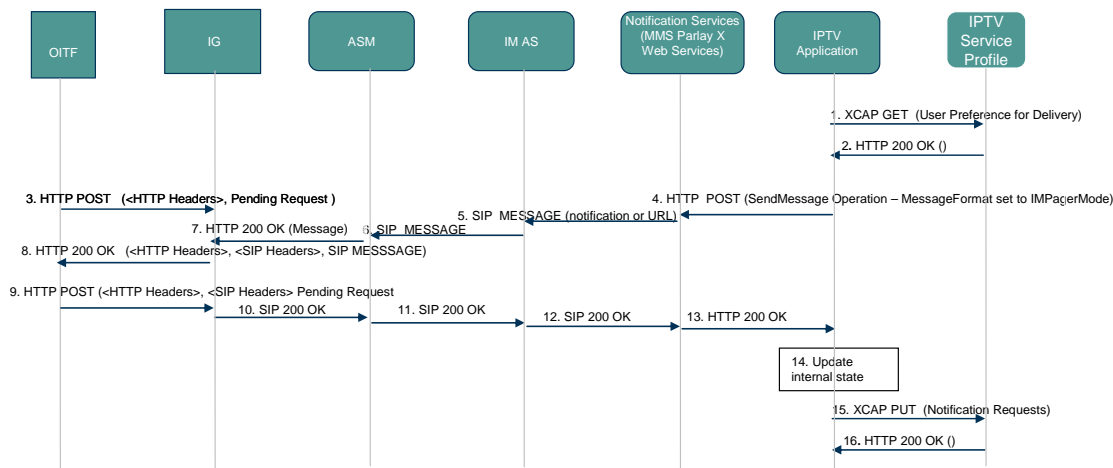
OITF

IG

ASM

IM AS

Notification Services (MMS Parlay X Web Services)

IPTV Application

IPTV Service Profile

1. XCAP GET (User Preference for Delivery)

2. HTTP 200 OK ()

3. HTTP POST (<HTTP Headers>, Pending Request )

4. HTTP POST (SendMessage Operation – MessageFormat set to IMPagerMode)

5. SIP MESSAGE (notification or URL)

6. SIP MESSAGE

7. HTTP 200 OK (Message)

8. HTTP 200 OK (<HTTP Headers>, <SIP Headers>, SIP MESSSAGE)

9. HTTP POST (<HTTP Headers>, <SIP Headers> Pending Request

10. SIP 200 OK

11. SIP 200 OK

12. SIP 200 OK

13. HTTP 200 OK

14. Update internal state

15. XCAP PUT (Notification Requests)

16. HTTP 200 OK ()